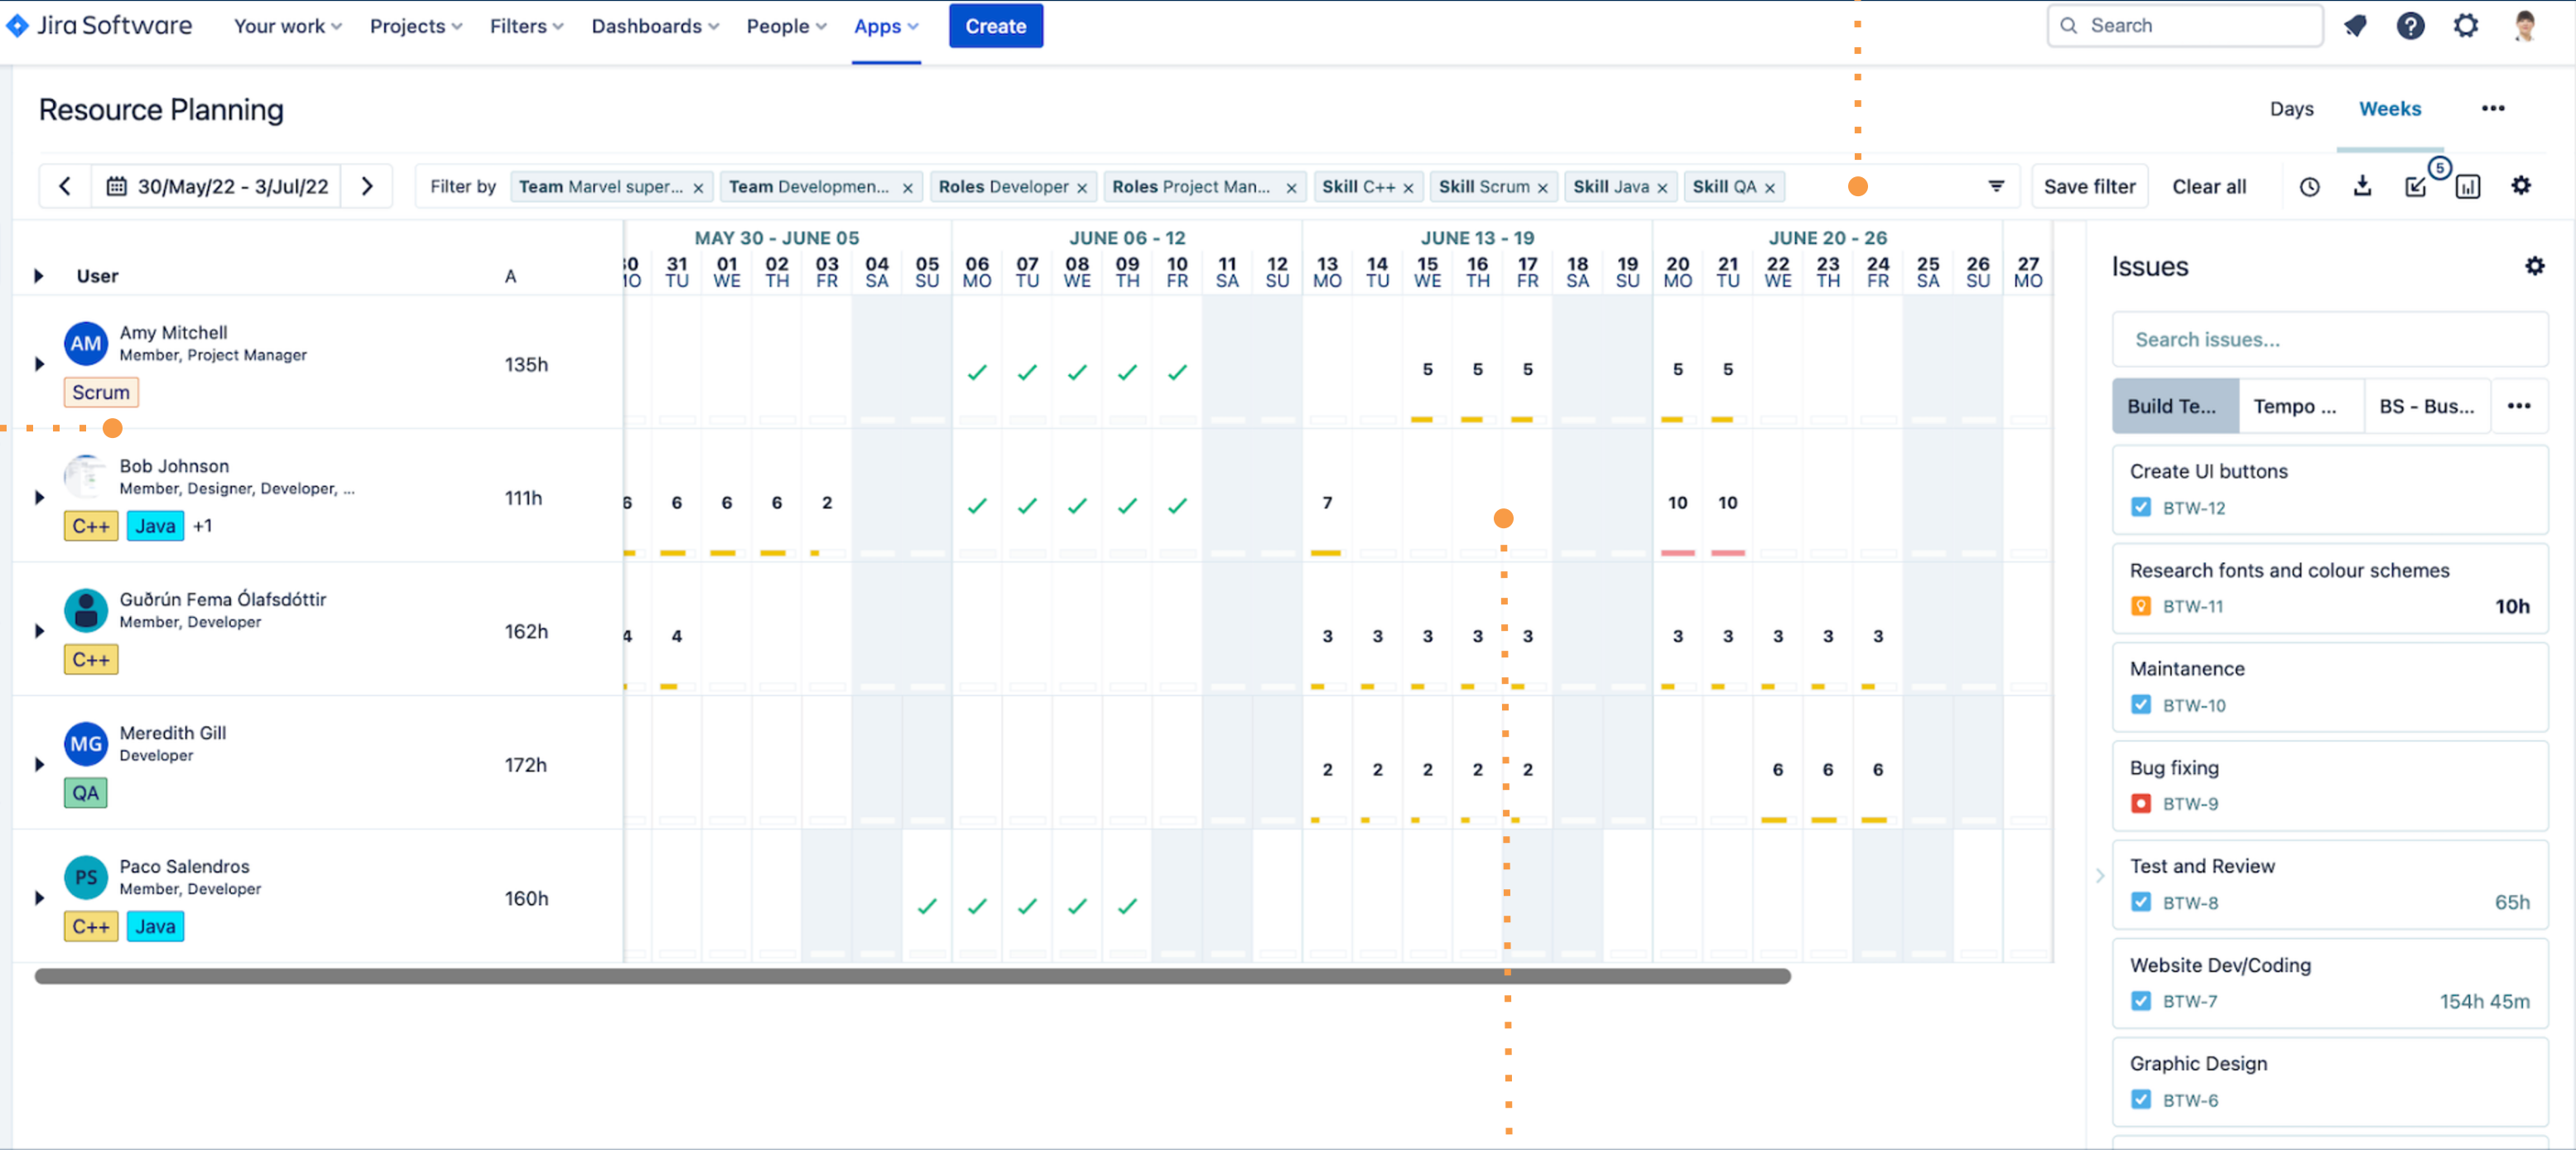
Jira Software Your work Projects Filters Dashboards People Apps Create Search

Resource Planning

Days Weeks •••

30/May/22 - 3/Jul/22

Filter by Team Marvel super... × Team Developmen... × Roles Developer × Roles Project Man... × Skill C++ × Skill Scrum × Skill Java × Skill QA ×

Save filter Clear all

5

User A

MAY 30 - JUNE 05 JUNE 06 - 12 JUNE 13 - 19 JUNE 20 - 26

30 MO 31 TU 01 WE 02 TH 03 FR 04 SA 05 SU 06 MO 07 TU 08 WE 09 TH 10 FR 11 SA 12 SU 13 MO 14 TU 15 WE 16 TH 17 FR 18 SA 19 SU 20 MO 21 TU 22 WE 23 TH 24 FR 25 SA 26 SU 27 MO

AM Amy Mitchell
Member, Project Manager
Scrum
135h
5 5 5 5 5

Bob Johnson
Member, Designer, Developer, ...
C++ Java +1
111h
6 6 6 6 2 7 10 10

Guðrún Fema Ólafsdóttir
Member, Developer
C++
162h
4 4 3 3 3 3 3 3 3 3 3 3

MG Meredith Gill
Developer
QA
172h
2 2 2 2 2 6 6 6

PS Paco Salendros
Member, Developer
C++ Java
160h

Issues

Search issues...

Build Te... Tempo ... BS - Bus... •••

Create UI buttons
BTW-12

Research fonts and colour schemes
BTW-11 10h

Maintanence
BTW-10

Bug fixing
BTW-9

Test and Review
BTW-8 65h

Website Dev/Coding
BTW-7 154h 45m

Graphic Design
BTW-6